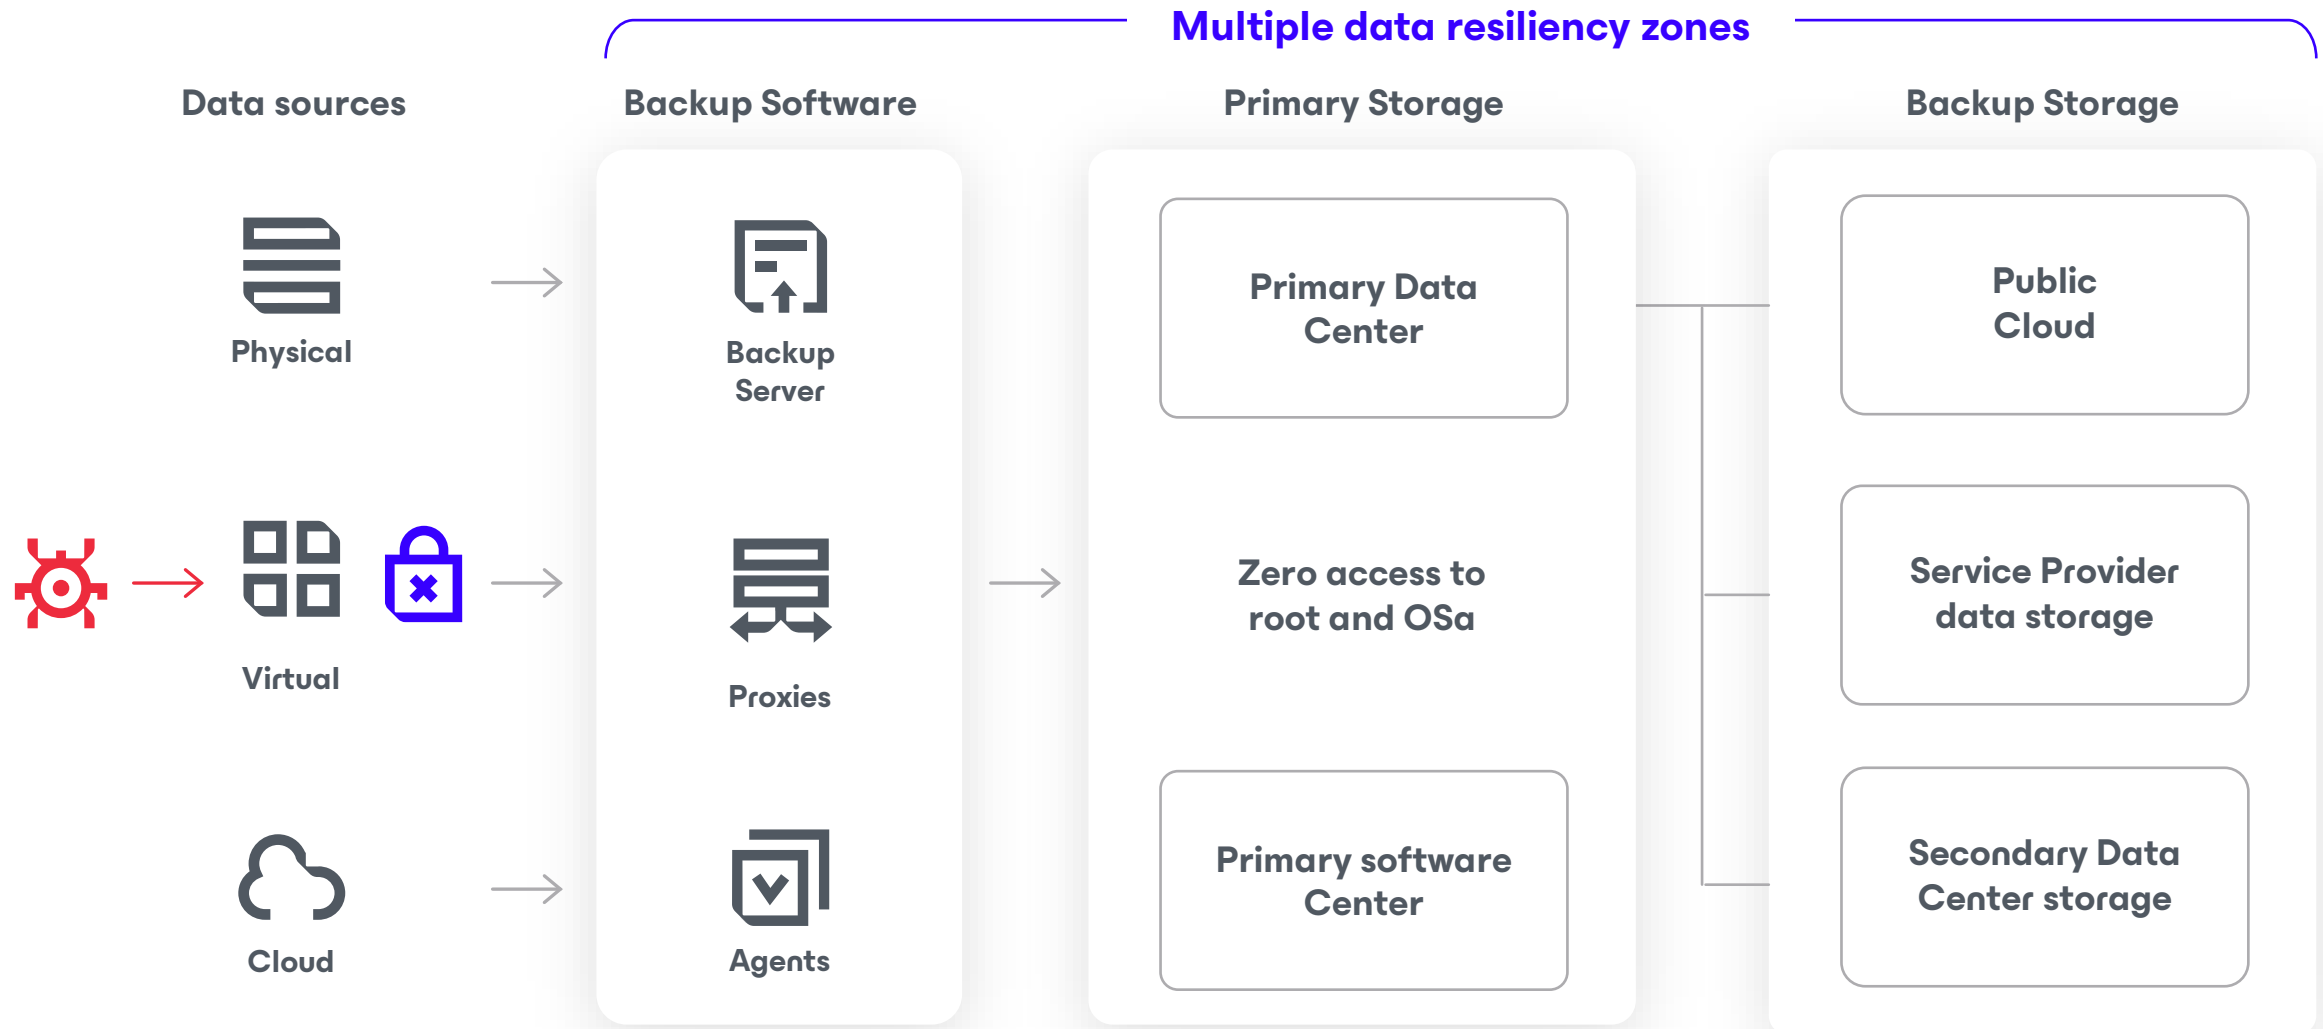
Multiple data resiliency zones

Data sources

Physical

Virtual

Cloud

Backup Software

Backup Server

Proxies

Agents

Primary Storage

Primary Data Center

Zero access to root and OSa

Primary software Center

Backup Storage

Public Cloud

Service Provider data storage

Secondary Data Center storage